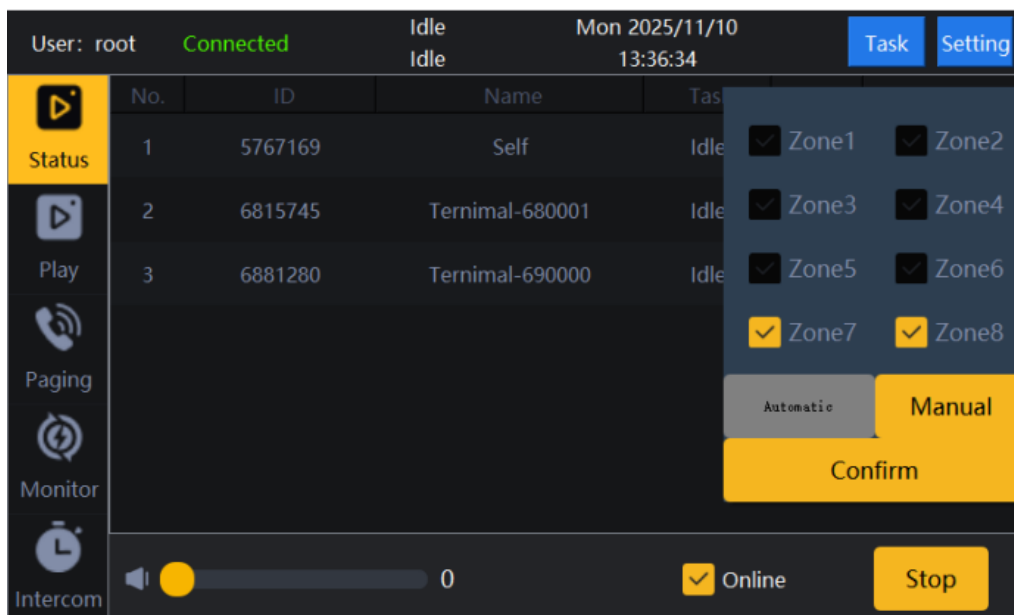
User: root Connected Idle Idle Mon 2025/11/10 13:36:34 Task Setting

Status

Play

Paging

Monitor

Intercom

| No. | ID | Name | Tas |
|---|---|---|---|
| 1 | 5767169 | Self | Idle |
| 2 | 6815745 | Ternimal-680001 | Idle |
| 3 | 6881280 | Ternimal-690000 | Idle |

Zone1 Zone2
Zone3 Zone4
Zone5 Zone6
Zone7 Zone8

Automatic Manual

Confirm

0

Online

Stop